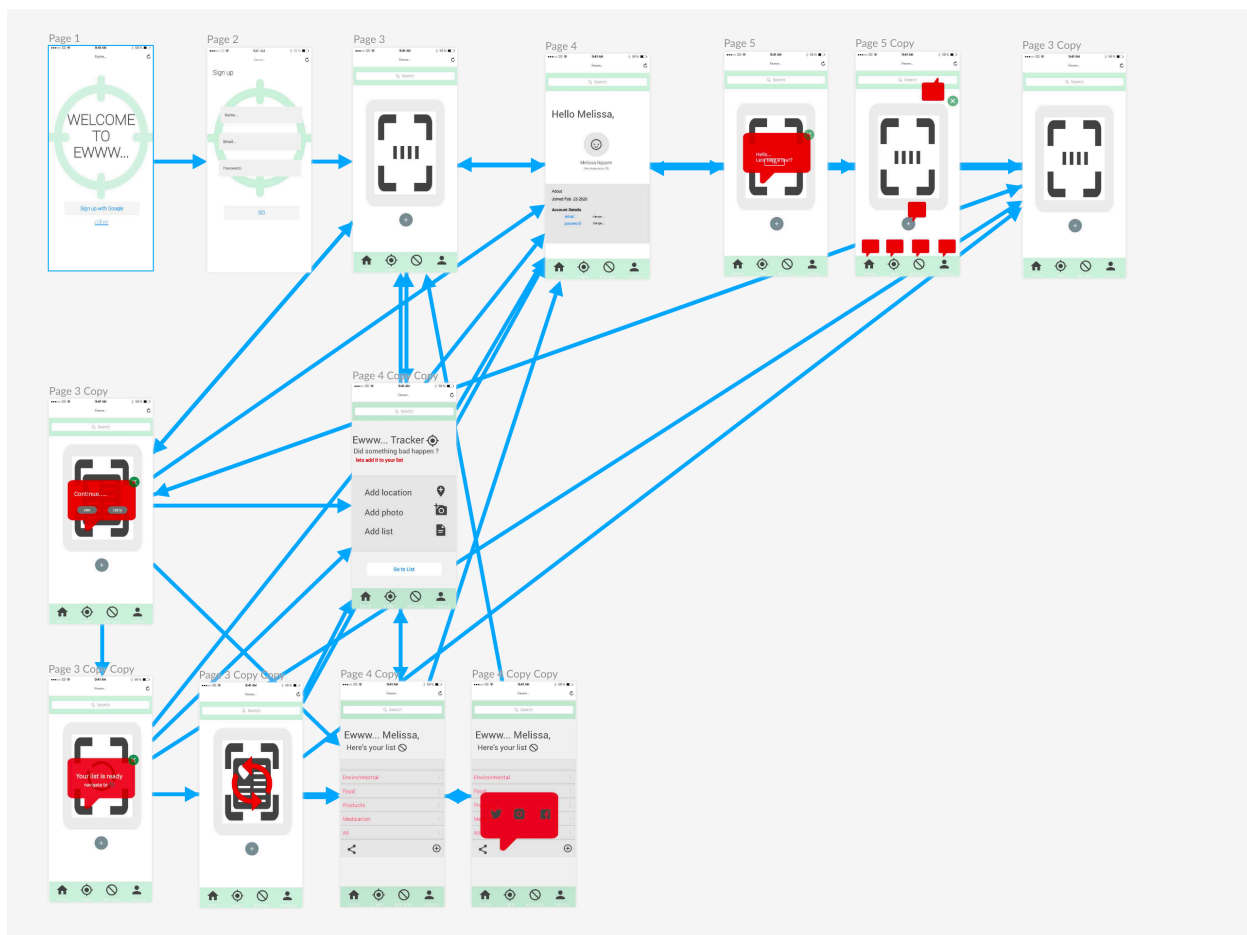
Page 1

WELCOME TO EWWW...

Sign up with Google

Page 2

Sign up

Name...

Email...

Password...

GO

Page 3

Search

Page 4

Hello Melissa,

Melissa Nguyen

About

Joined Feb. 13 2020

Account Details

Page 5

Hello...

Page 5 Copy

Page 3 Copy

Page 3 Copy

Search

Continue......

Page 4 Copy Copy

Search

Ewww... Tracker

Did something bad happen ?

lets add it to your list

Add location

Add photo

Add list

Go to List

Page 3 Copy Copy

Your list is ready

Page 3 Copy Copy

Search

Page 4 Copy

Search

Ewww... Melissa,

Here's your list

Environmental

Food

Products

Medication

All

Page 4 Copy Copy

Search

Ewww... Melissa,

Here's your list

Environmental

Food